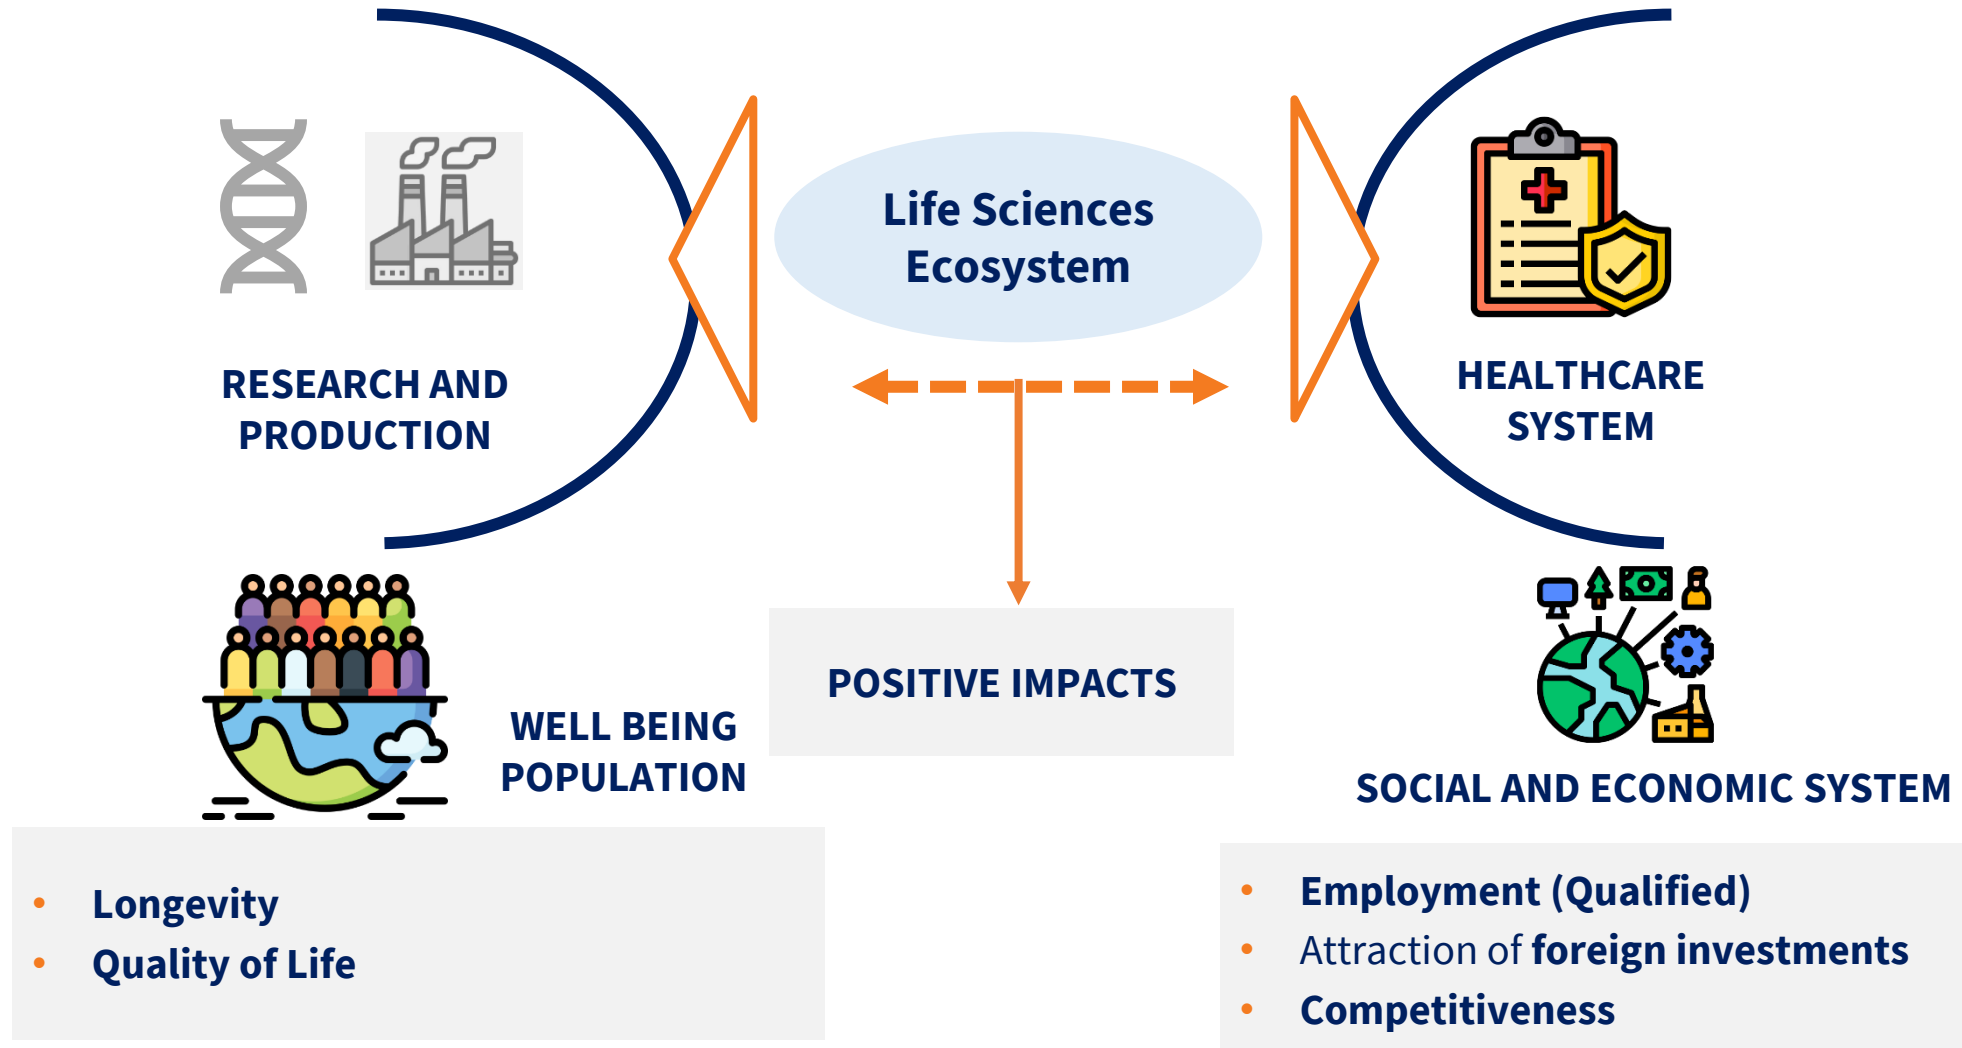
RESEARCH AND PRODUCTION

Life Sciences Ecosystem

HEALTHCARE SYSTEM

POSITIVE IMPACTS

WELL BEING POPULATION

SOCIAL AND ECONOMIC SYSTEM

- Longevity
- Quality of Life

- Employment (Qualified)
- Attraction of foreign investments
- Competitiveness